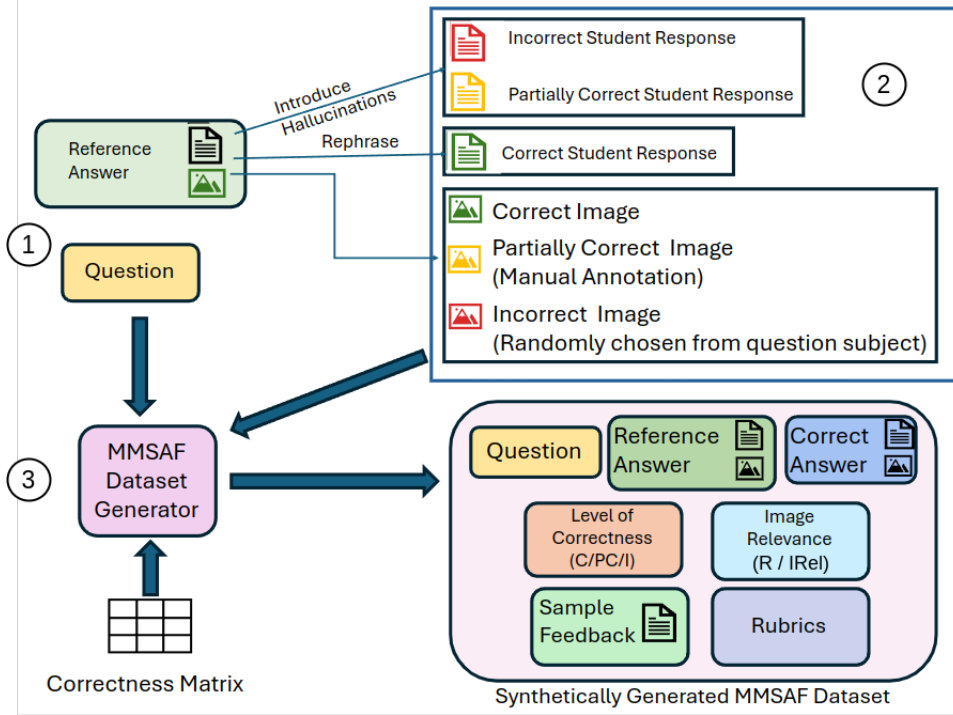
Incorrect Student Response

Partially Correct Student Response

2

Introduce Hallucinations

Reference Answer

Rephrase

Correct Student Response

Correct Image

Partially Correct Image (Manual Annotation)

Incorrect Image (Randomly chosen from question subject)

1

Question

3

MMSAF Dataset Generator

Correctness Matrix

Question

Reference Answer

Correct Answer

Level of Correctness (C/PC/I)

Image Relevance (R / IRel)

Sample Feedback

Rubrics

Synthetically Generated MMSAF Dataset